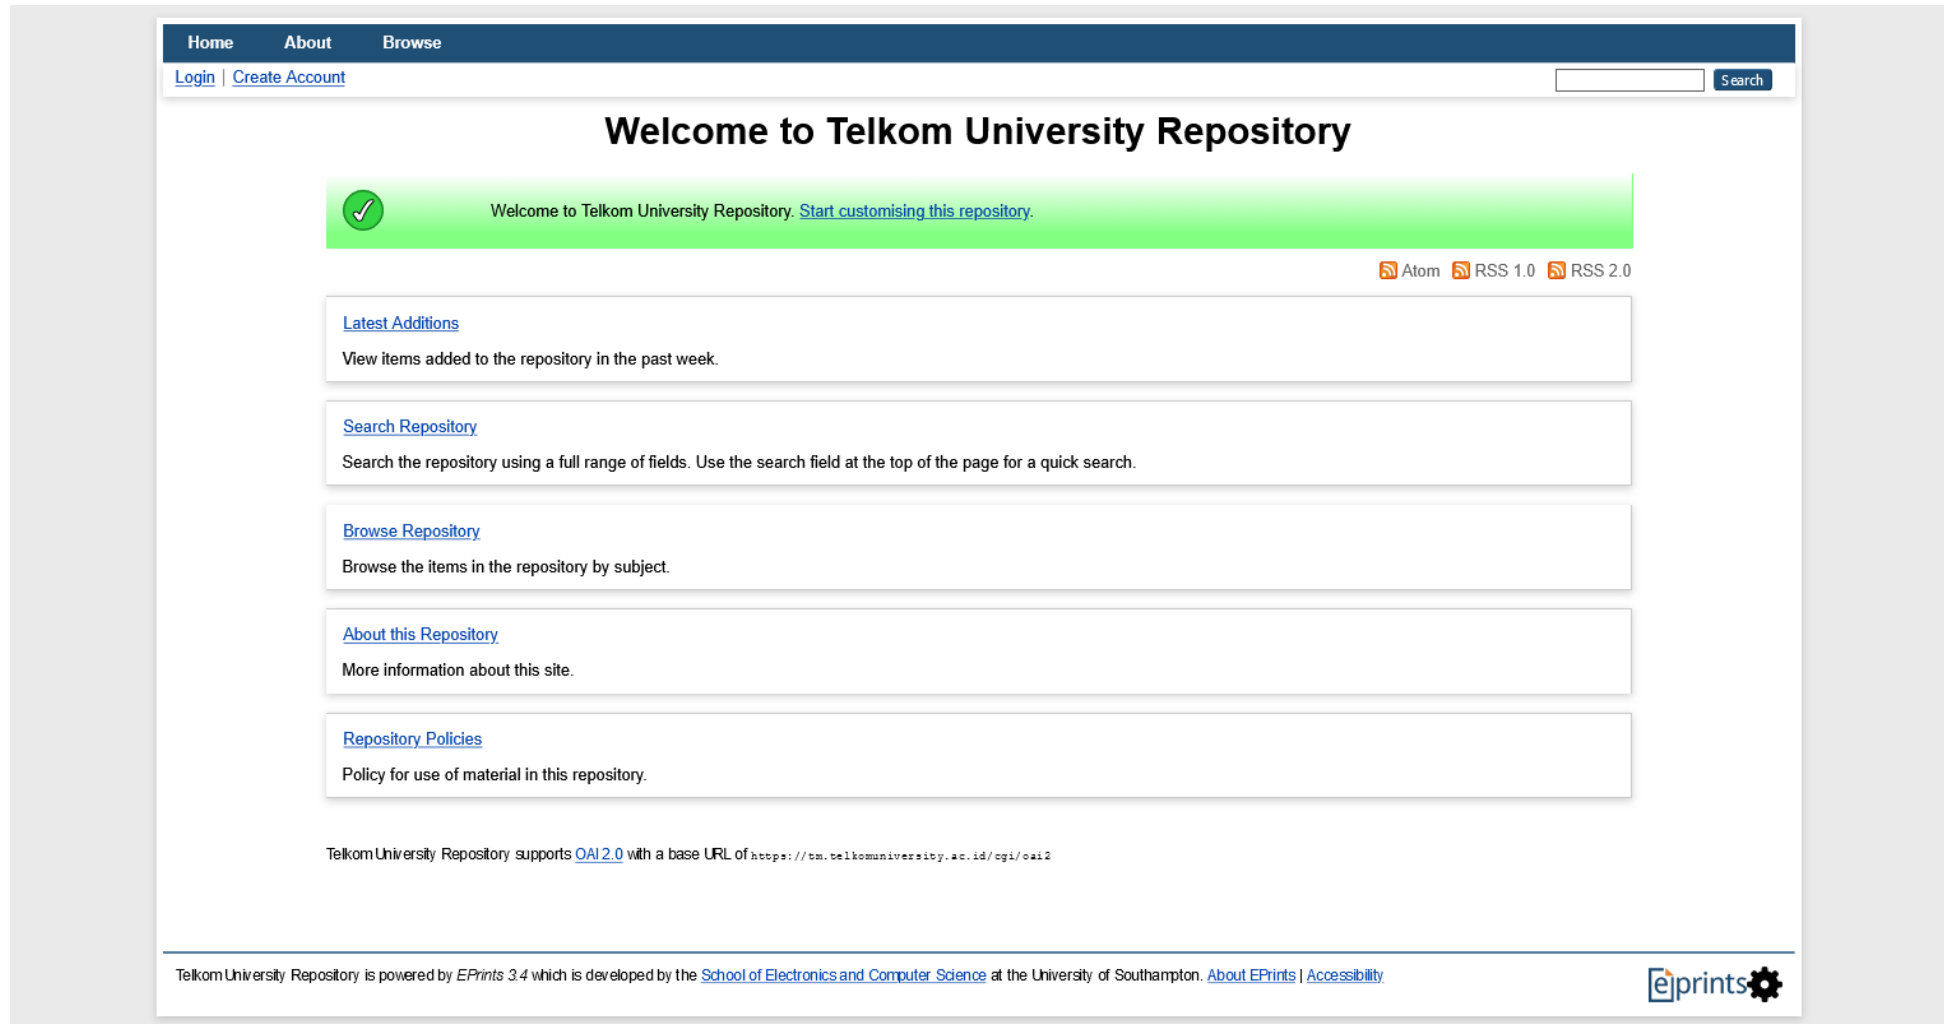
Home About Browse

Login | Create Account

Search

# Welcome to Telkom University Repository

Welcome to Telkom University Repository. Start customising this repository.

Atom RSS 1.0 RSS 2.0

Latest Additions

View items added to the repository in the past week.

Search Repository

Search the repository using a full range of fields. Use the search field at the top of the page for a quick search.

Browse Repository

Browse the items in the repository by subject.

About this Repository

More information about this site.

Repository Policies

Policy for use of material in this repository.

Telkom University Repository supports OAI 2.0 with a base URL of https://tm.telkomuniversity.ac.id/cgi/oai2

Telkom University Repository is powered by EPrints 3.4 which is developed by the School of Electronics and Computer Science at the University of Southampton. About EPrints | Accessibility

eprints